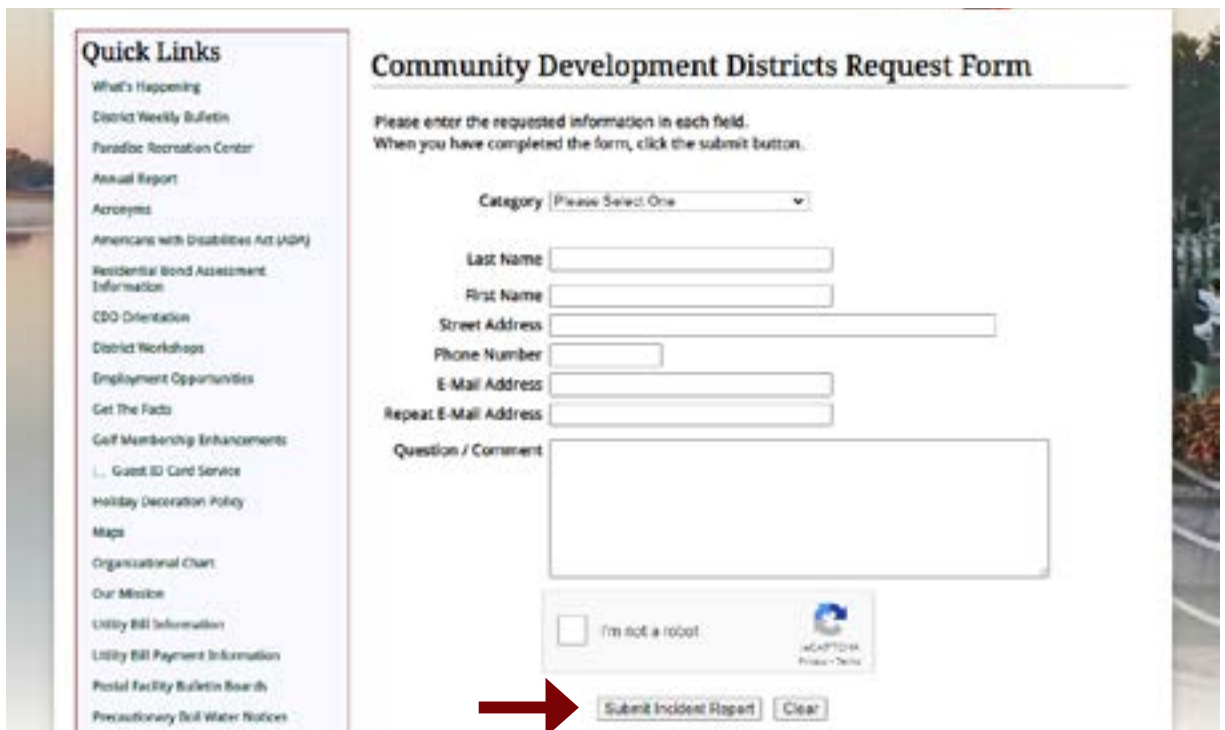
Quick Links
What's Happening
District Weekly Bulletin
Paradise Recreation Center
Annual Report
Acronyms
Americans with Disabilities Act (ADA)
Residential Bond Assessment Information
CDD Orientation
District Workshops
Employment Opportunities
Get The Facts
Golf Membership Enhancements
Guest ID Card Service
Holiday Decoration Policy
Maps
Organizational Chart
Our Mission
Utility Bill Information
Utility Bill Payment Information
Postal Facility Bulletin Boards
Precautionary Boil Water Notices

Community Development Districts Request Form

Please enter the requested information in each field.
When you have completed the form, click the submit button.

Category Please Select One

Last Name
First Name
Street Address
Phone Number
E-Mail Address
Repeat E-Mail Address
Question / Comment

I'm not a robot
reCAPTCHA
Privacy - Terms

Submit Incident Report
Clear